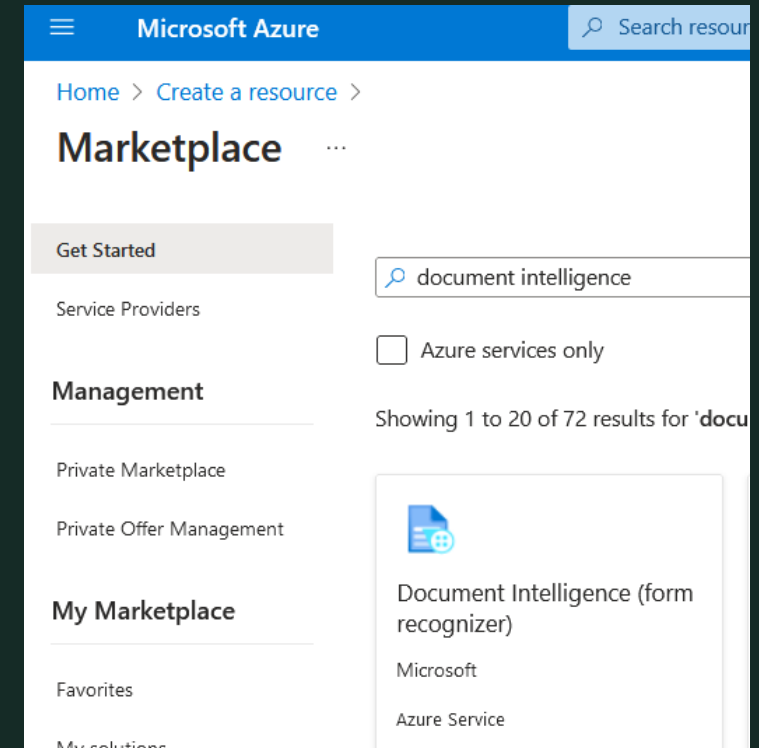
Microsoft Azure

Search resou

Home > Create a resource >

Marketplace ...

Get Started

Service Providers

Management

Private Marketplace

Private Offer Management

My Marketplace

Favorites

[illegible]

document intelligence

Azure services only

Showing 1 to 20 of 72 results for 'docu

Document Intelligence (form recognizer)

Microsoft

Azure Service